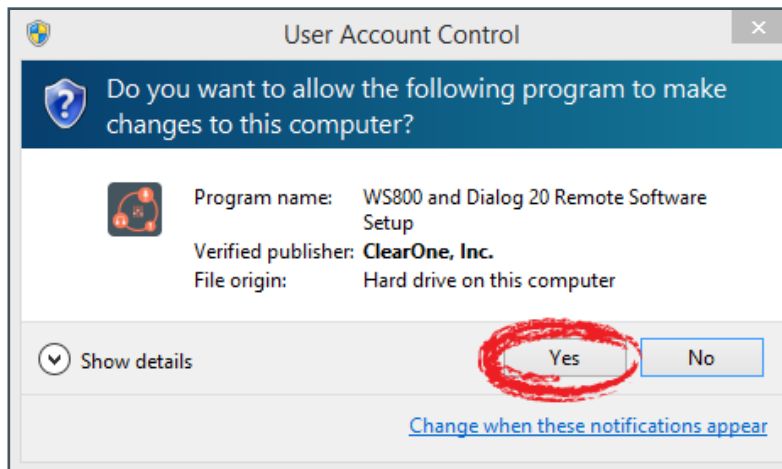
User Account Control

Do you want to allow the following program to make changes to this computer?

| Program name: | WS800 and Dialog 20 Remote Software Setup |
|---|---|
| Verified publisher: | ClearOne, Inc. |
| File origin: | Hard drive on this computer |

Show details

Yes

No

Change when these notifications appear